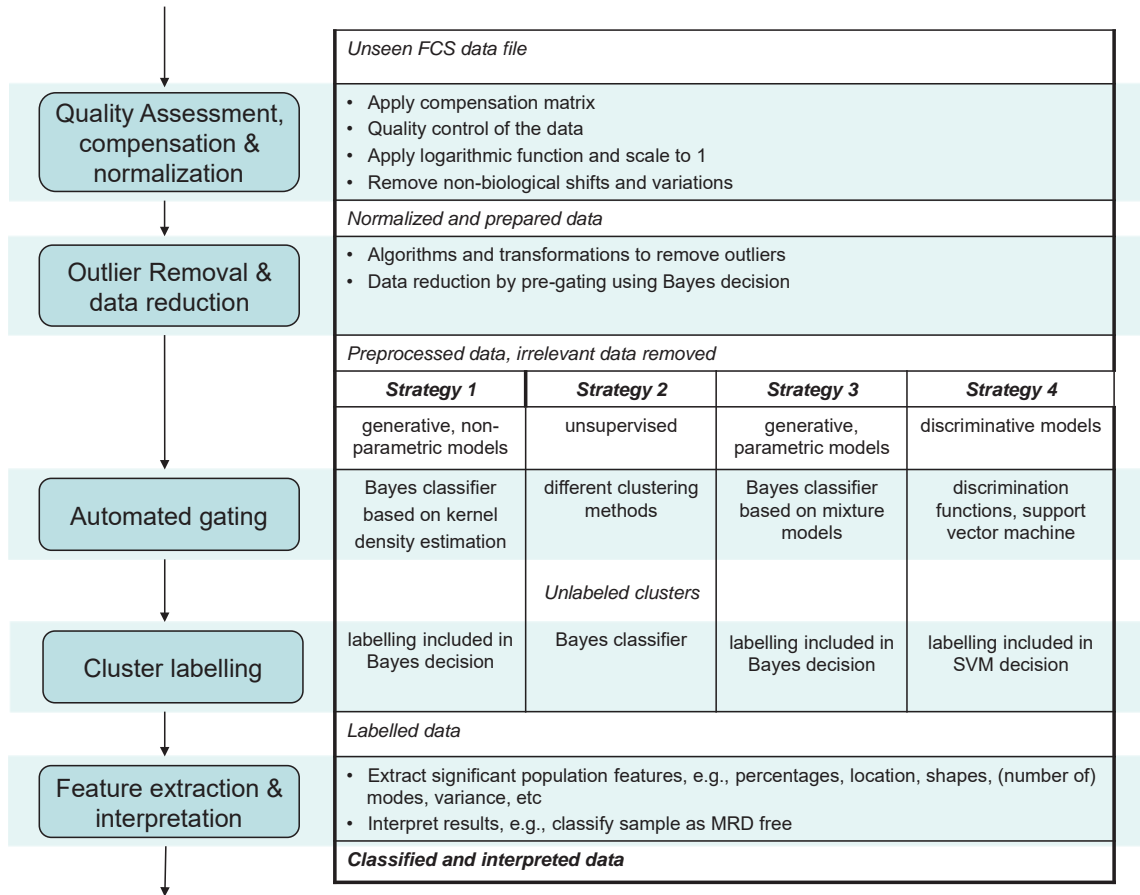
Quality Assessment, compensation & normalization

Outlier Removal & data reduction

Automated gating

Cluster labelling

Feature extraction & interpretation

*Unseen FCS data file*

• Apply compensation matrix
• Quality control of the data
• Apply logarithmic function and scale to 1
• Remove non-biological shifts and variations

*Normalized and prepared data*

• Algorithms and transformations to remove outliers
• Data reduction by pre-gating using Bayes decision

*Preprocessed data, irrelevant data removed*

| ***Strategy 1*** | ***Strategy 2*** | ***Strategy 3*** | ***Strategy 4*** |
|---|---|---|---|
| generative, non-parametric models | unsupervised | generative, parametric models | discriminative models |
| Bayes classifier based on kernel density estimation | different clustering methods | Bayes classifier based on mixture models | discrimination functions, support vector machine |
| | *Unlabeled clusters* | | |
| labelling included in Bayes decision | Bayes classifier | labelling included in Bayes decision | labelling included in SVM decision |

*Labelled data*

• Extract significant population features, e.g., percentages, location, shapes, (number of) modes, variance, etc
• Interpret results, e.g., classify sample as MRD free

***Classified and interpreted data***